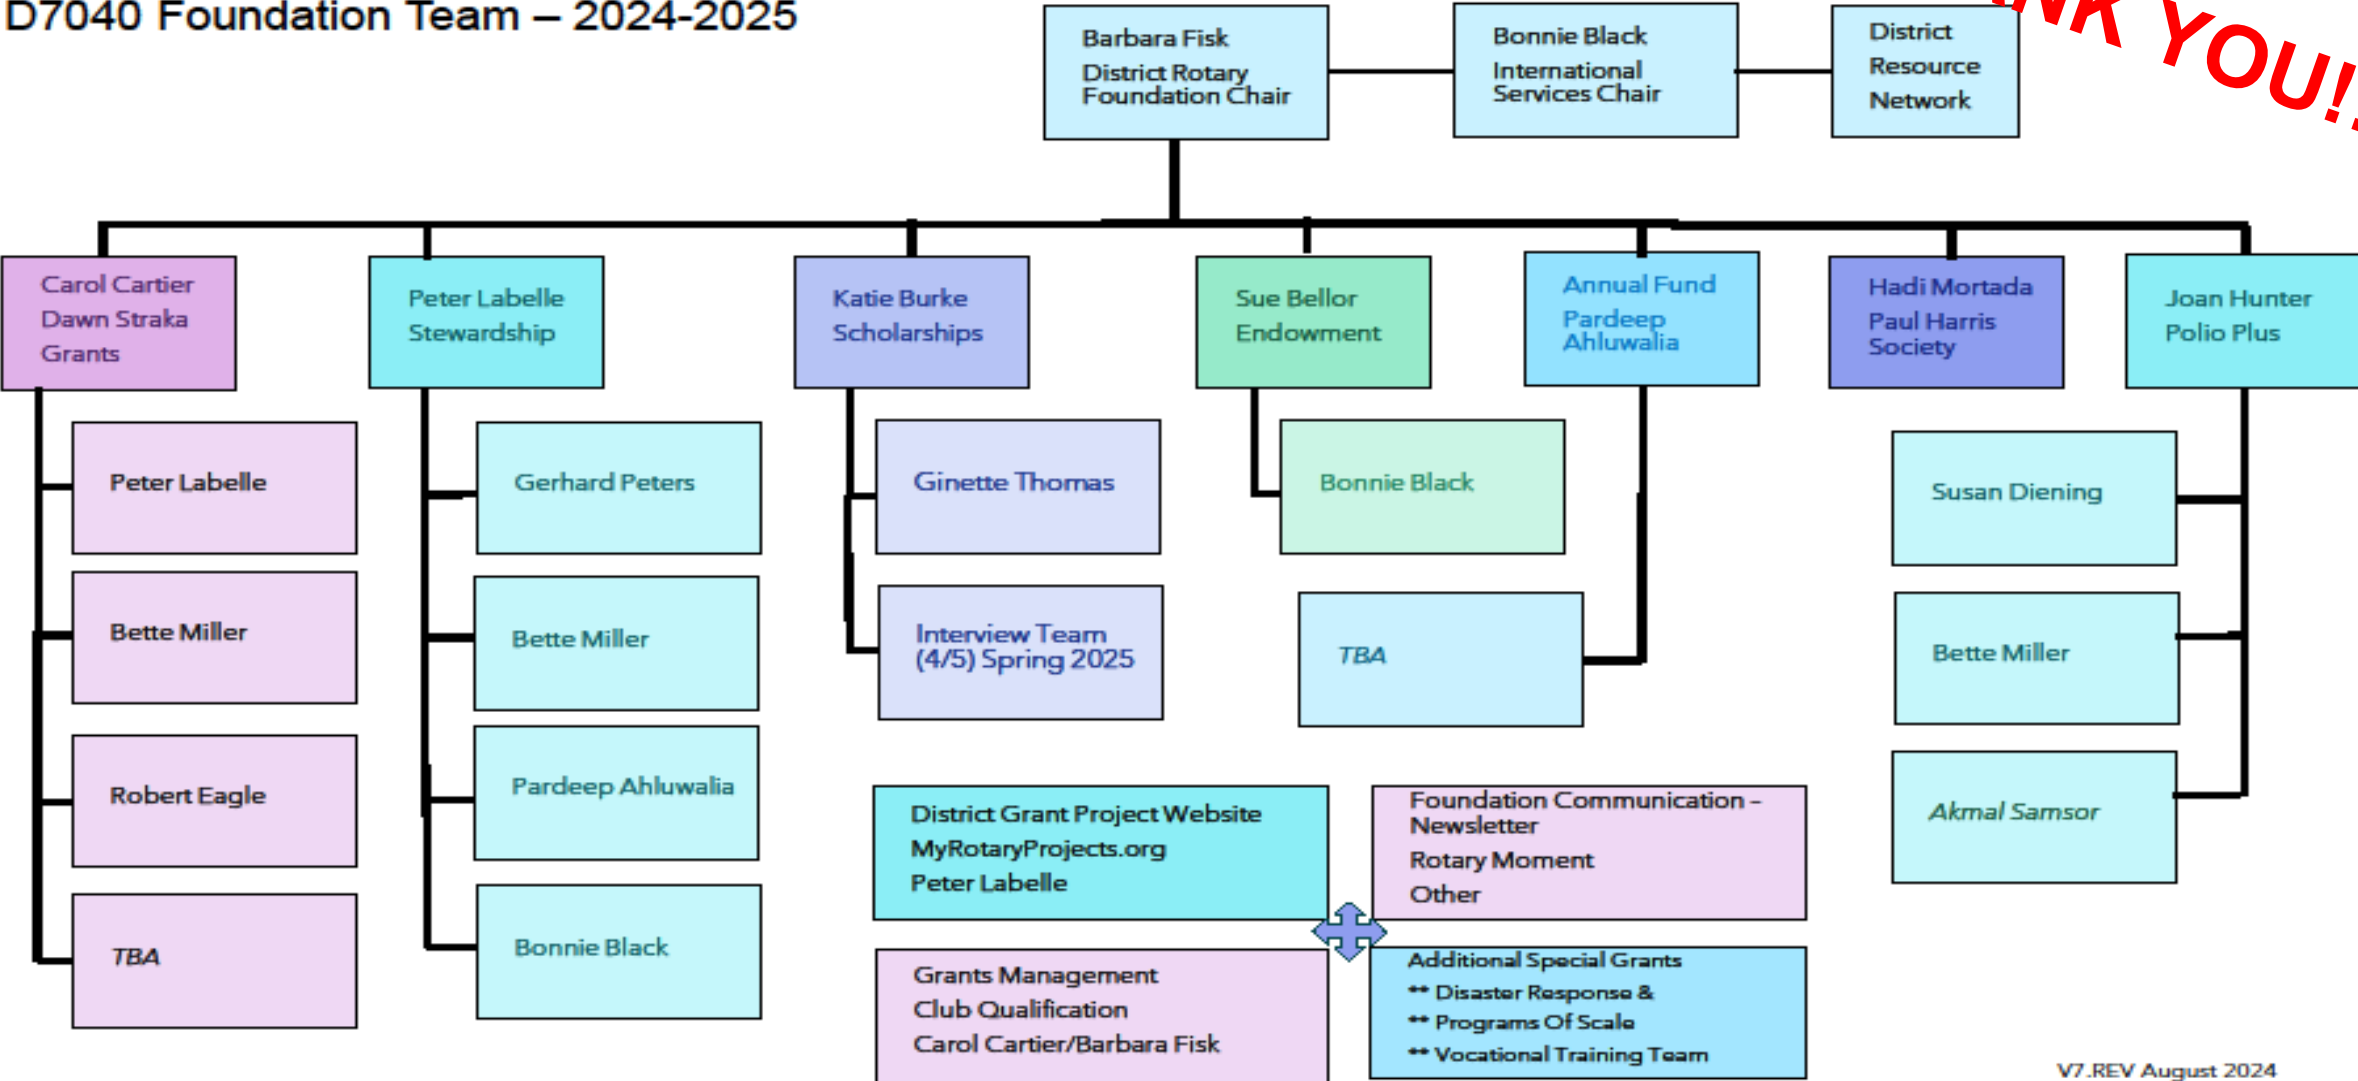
D7040 Foundation Team – 2024-2025

Barbara Fisk
District Rotary Foundation Chair

Bonnie Black
International Services Chair

District Resource Network

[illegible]NK YOU!

Carol Cartier
Dawn Straka
Grants

Peter Labelle
Stewardship

Katie Burke
Scholarships

Sue Bellor
Endowment

Annual Fund
Pardeep Ahluwalia

Hadi Mortada
Paul Harris Society

Joan Hunter
Polio Plus

Peter Labelle

Bette Miller

Robert Eagle

TBA

Gerhard Peters

Bette Miller

Pardeep Ahluwalia

Bonnie Black

Ginette Thomas

Interview Team
(4/5) Spring 2025

Bonnie Black

TBA

Susan Diening

Bette Miller

Akmal Samsor

District Grant Project Website
MyRotaryProjects.org
Peter Labelle

Foundation Communication – Newsletter
Rotary Moment
Other

Grants Management
Club Qualification
Carol Cartier/Barbara Fisk

Additional Special Grants
** Disaster Response &
** Programs Of Scale
** Vocational Training Team

V7.REV August 2024